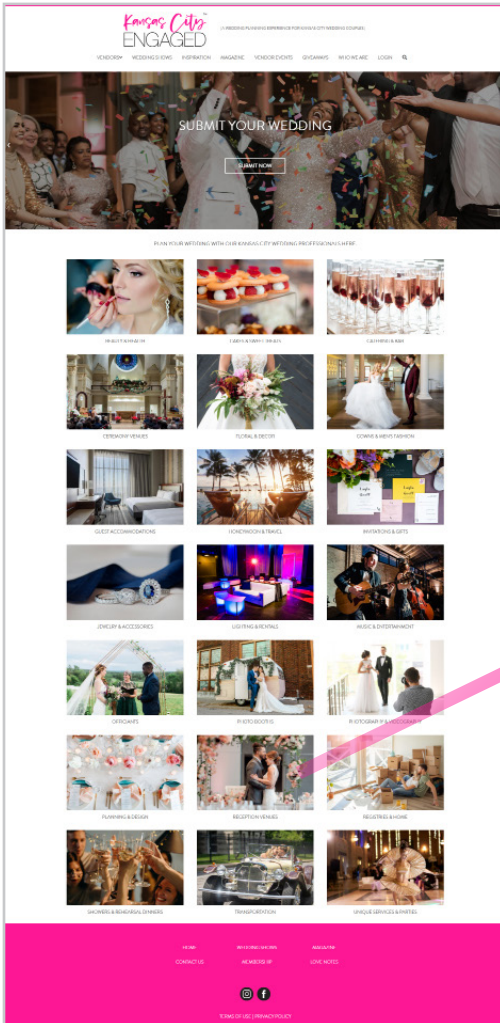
Kansas City ENGAGED

A WEDDING PLANNING EXPERIENCE FOR KANSAS CITY WEDDING COUPLES

VENDORS WEDDING SHOWS INSPIRATION MAGAZINE VENDOR EVENTS GIVEAWAYS WHO WE ARE LOGIN

SUBMIT YOUR WEDDING

SUBMIT NOW

PLAN YOUR WEDDING WITH OUR KANSAS CITY WEDDING PROFESSIONALS HERE

BEAUTY & HEALTH
CAKES & SWEET TREATS
CATERING & BAR
CEREMONY VENUES
FLORAL & DECOR
GOWNS & MEN'S FASHION
GUEST ACCOMMODATIONS
HONEYMOON & TRAVEL
INVITATIONS & GIFTS
JEWELRY & ACCESSORIES
LIGHTING & RENTALS
MUSIC & ENTERTAINMENT
OFFICIANTS
PHOTO BOOTHS
PHOTOGRAPHY & VIDEOGRAPHY
PLANNING & DESIGN
RECEPTION VENUES
REGISTRIES & HOME
SHOWERS & REHEARSAL DINNERS
TRANSPORTATION
UNIQUE SERVICES & PARTIES

HOME WEDDING SHOWS MAGAZINE
CONTACT US MEMBERSHIP LOVE NOTES

TERMS OF USE | PRIVACY POLICY